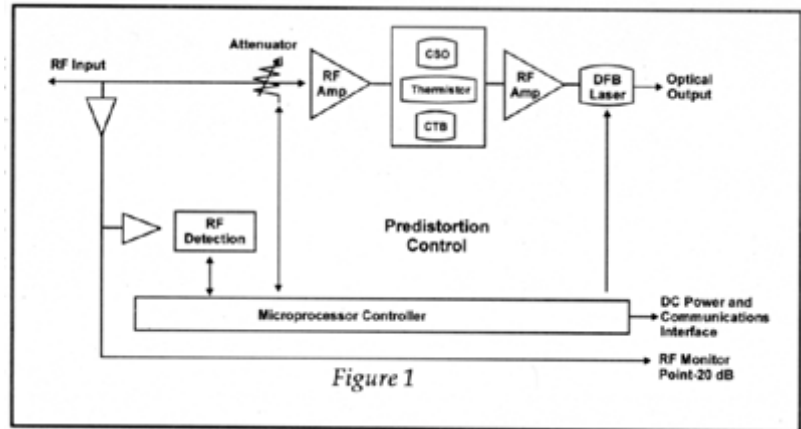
RF Input

Attenuator

RF Amp.

CSO

Thermistor

CTB

RF Amp.

DFB Laser

Optical Output

RF Detection

Predistortion Control

Microprocessor Controller

DC Power and Communications Interface

RF Monitor Point-20 dB

Figure 1